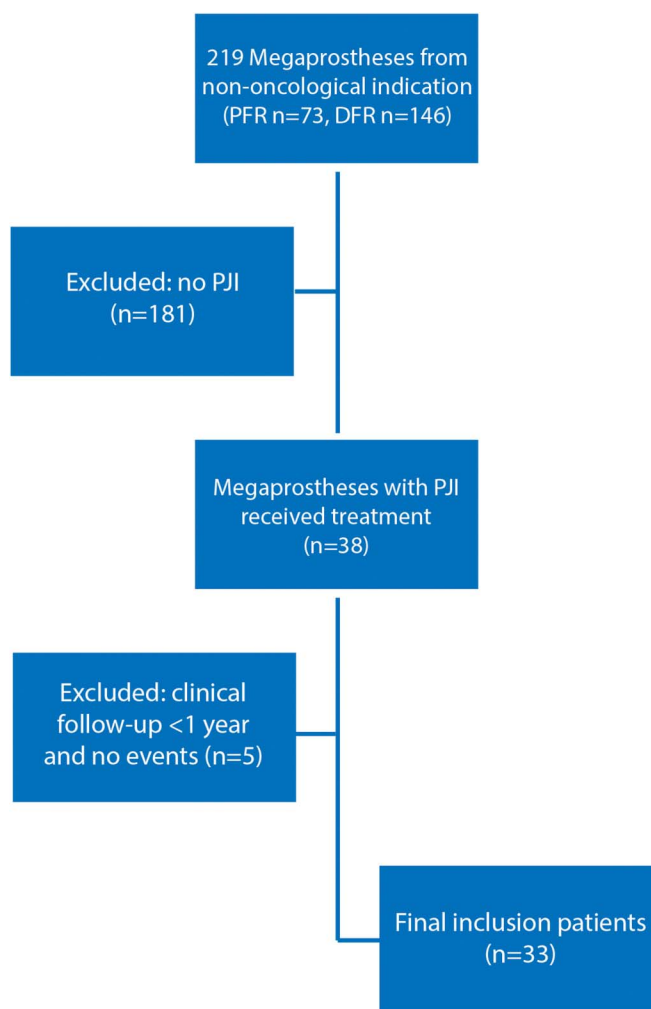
219 Megaprostheses from non-oncological indication (PFR n=73, DFR n=146)

Excluded: no PJI (n=181)

Megaprostheses with PJI received treatment (n=38)

Excluded: clinical follow-up <1 year and no events (n=5)

Final inclusion patients (n=33)